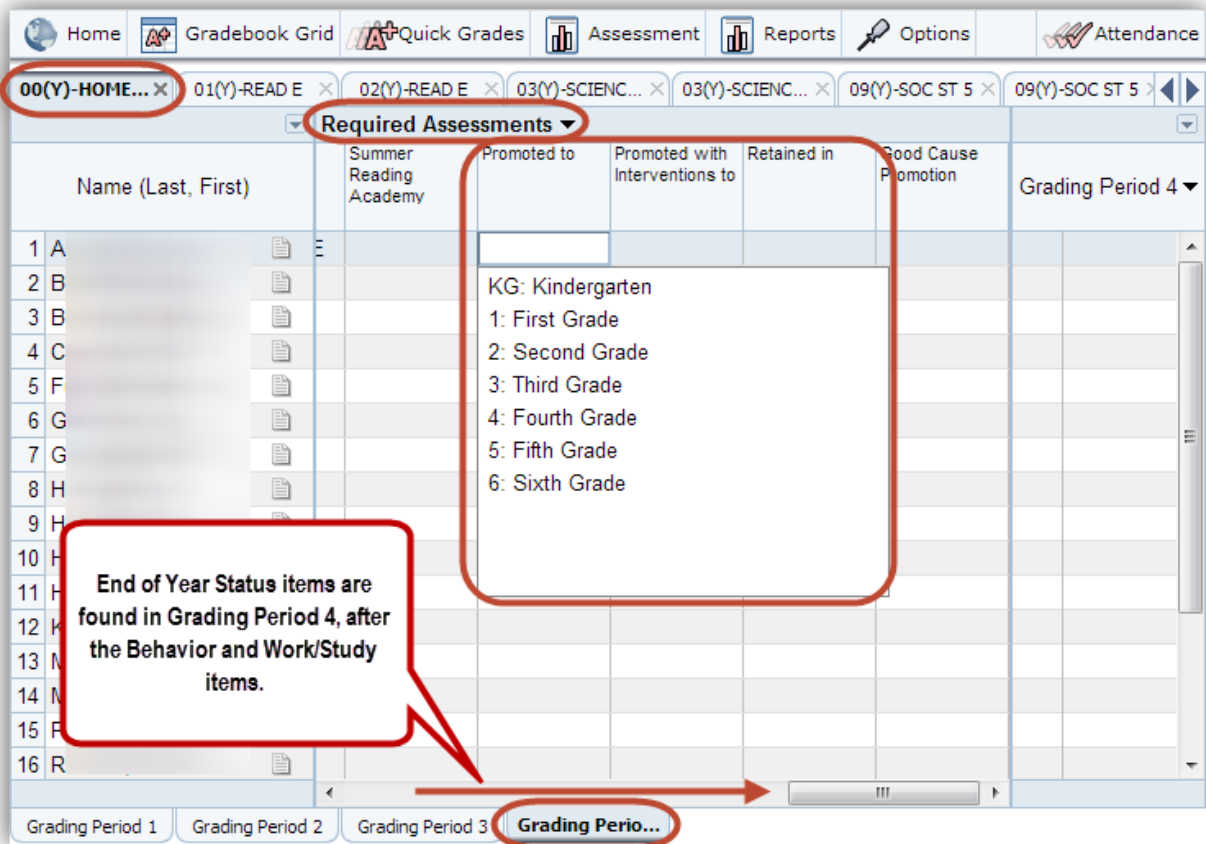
Home | Gradebook Grid | Quick Grades | Assessment | Reports | Options | Attendance

00(Y)-HOME... | 01(Y)-READ E | 02(Y)-READ E | 03(Y)-SCIENC... | 03(Y)-SCIENC... | 09(Y)-SOC ST 5 | 09(Y)-SOC ST 5

Required Assessments

| Name (Last, First) | Summer Reading Academy | Promoted to | Promoted with Interventions to | Retained in | Good Cause Promotion | Grading Period 4 |
|---|---|---|---|---|---|---|
| 1 A | | | | | | |
| 2 B | | | | | | |
| 3 B | | | | | | |
| 4 C | | | | | | |
| 5 F | | | | | | |
| 6 G | | | | | | |
| 7 G | | | | | | |
| 8 H | | | | | | |
| 9 H | | | | | | |
| 10 H | | | | | | |
| 11 H | | | | | | |
| 12 K | | | | | | |
| 13 M | | | | | | |
| 14 M | | | | | | |
| 15 P | | | | | | |
| 16 R | | | | | | |

KG: Kindergarten
1: First Grade
2: Second Grade
3: Third Grade
4: Fourth Grade
5: Fifth Grade
6: Sixth Grade

End of Year Status items are found in Grading Period 4, after the Behavior and Work/Study items.

Grading Period 1 | Grading Period 2 | Grading Period 3 | Grading Perio...